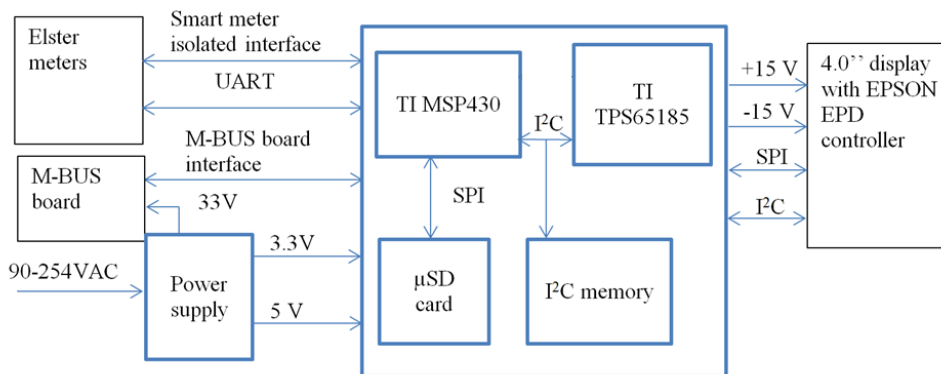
Elster meters

Smart meter isolated interface

UART

M-BUS board interface

M-BUS board

33V

90-254VAC

Power supply

3.3V

5 V

TI MSP430

$I^2C$

TI TPS65185

SPI

µSD card

$I^2C$ memory

+15 V

-15 V

SPI

$I^2C$

4.0’’ display with EPSON EPD controller